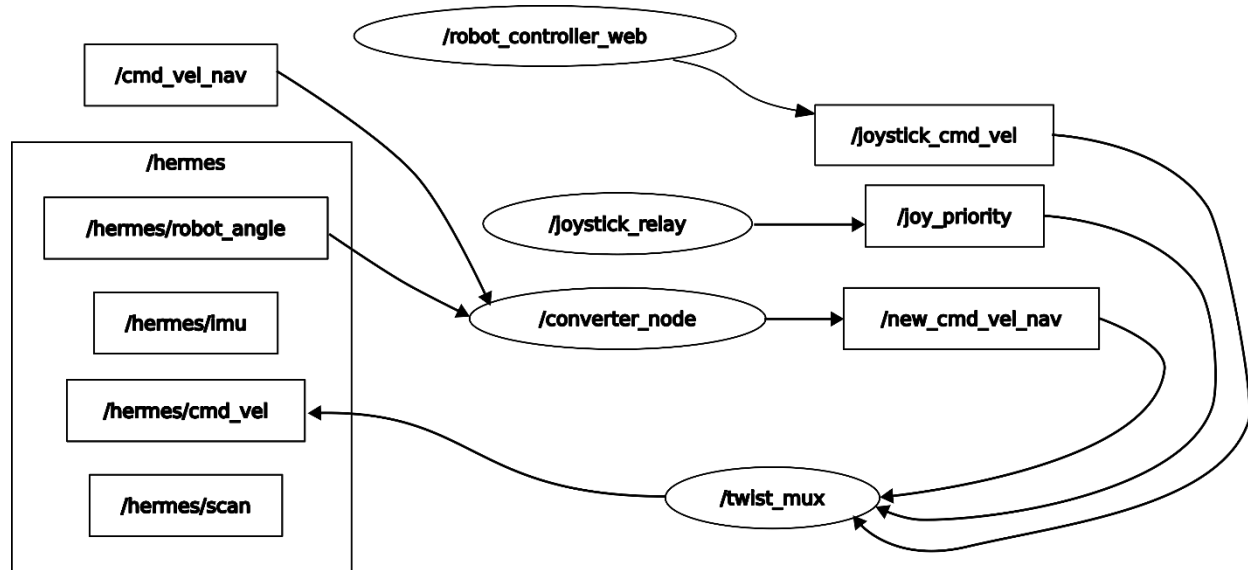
/robot_controller_web

/cmd_vel_nav

/joystick_cmd_vel

/hermes

/hermes/robot_angle

/hermes/imu

/hermes/cmd_vel

/hermes/scan

/joystick_relay

/joy_priority

/converter_node

/new_cmd_vel_nav

/twist_mux